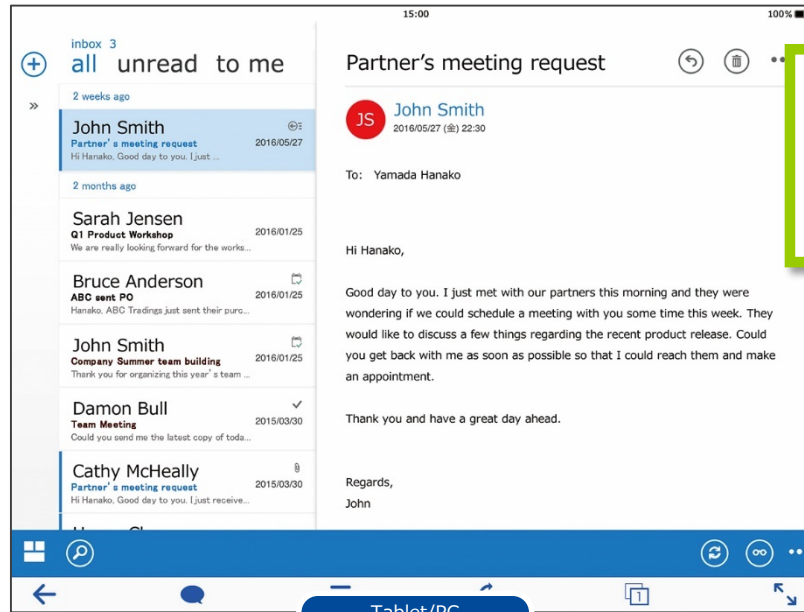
15:00

100%

inbox 3

all unread to me

2 weeks ago

John Smith
Partner's meeting request
Hi Hanako, Good day to you. I just ...
2016/05/27

2 months ago

Sarah Jensen
Q1 Product Workshop
We are really looking forward for the works...
2016/01/25

Bruce Anderson
ABC sent PO
Hanako, ABC Tradings just sent their purc...
2016/01/25

John Smith
Company Summer team building
Thank you for organizing this year's team ...
2016/01/25

Damon Bull
Team Meeting
Could you send me the latest copy of toda...
2015/03/30

Cathy McHeally
Partner's meeting request
Hi Hanako, Good day to you. I just receive...
2015/03/30

Partner's meeting request

JS John Smith
2016/05/27 (金) 22:30

To: Yamada Hanako

Hi Hanako,

Good day to you. I just met with our partners this morning and they were wondering if we could schedule a meeting with you some time this week. They would like to discuss a few things regarding the recent product release. Could you get back with me as soon as possible so that I could reach them and make an appointment.

Thank you and have a great day ahead.

Regards,
John

Tablet/PC